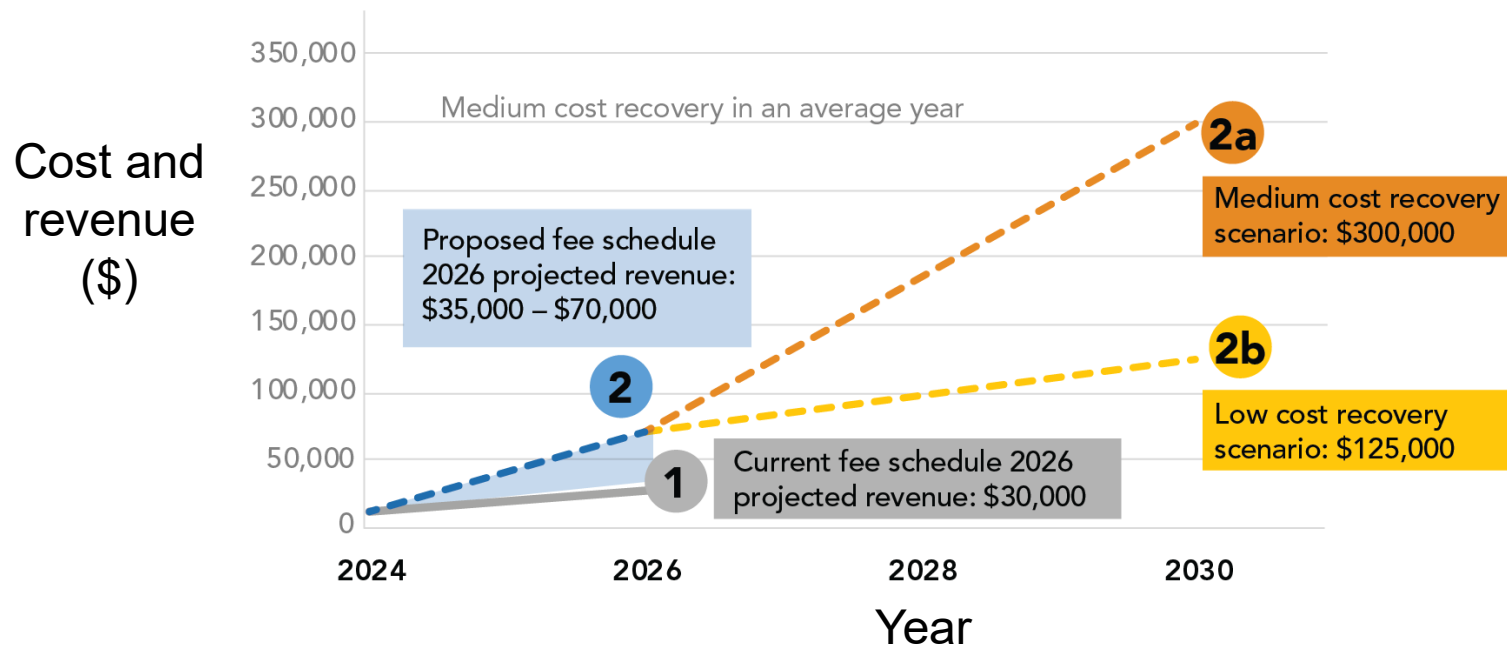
Cost and revenue ($)

350,000
300,000
250,000
200,000
150,000
100,000
50,000
0

Medium cost recovery in an average year

2a
Medium cost recovery scenario: $300,000

Proposed fee schedule 2026 projected revenue: $35,000 – $70,000

2b
Low cost recovery scenario: $125,000

2

1
Current fee schedule 2026 projected revenue: $30,000

2024
2026
2028
2030

Year